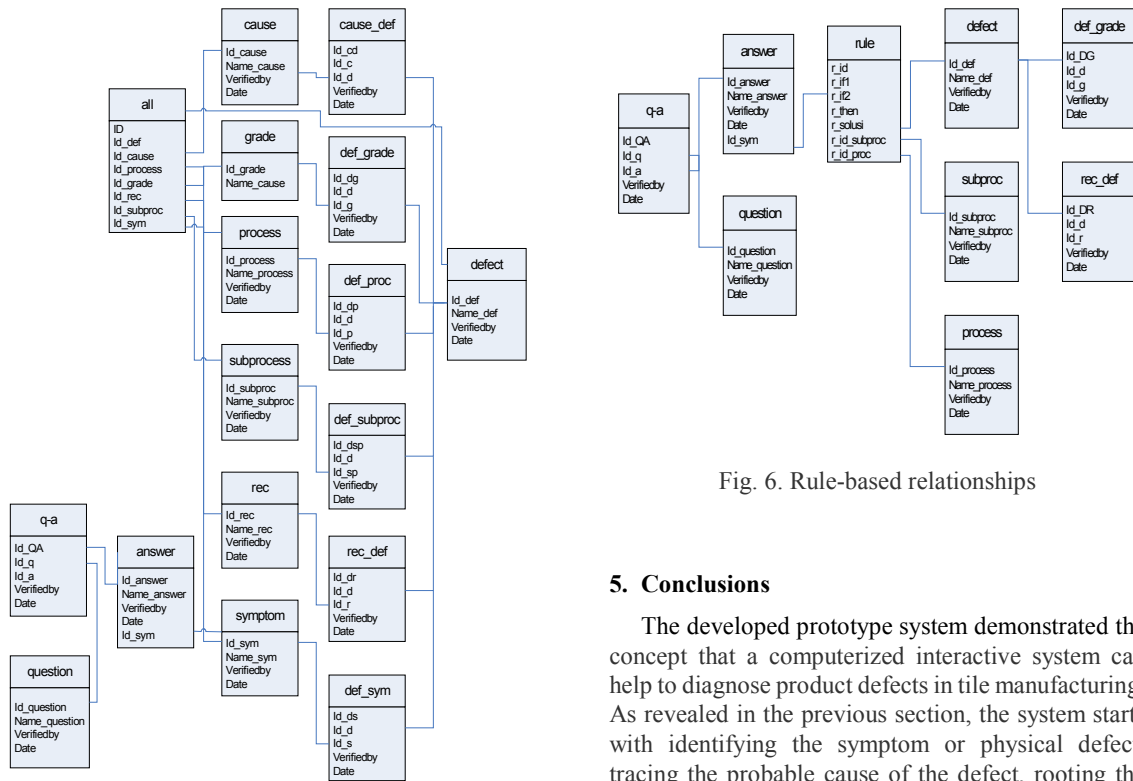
cause
Id_cause
Name_cause
Verifiedby
Date

cause_def
Id_cd
Id_c
Id_d
Verifiedby
Date

all
ID
Id_def
Id_cause
Id_process
Id_grade
Id_rec
Id_subproc
Id_sym

grade
Id_grade
Name_cause

def_grade
Id_dg
Id_d
Id_g
Verifiedby
Date

process
Id_process
Name_process
Verifiedby
Date

def_proc
Id_dp
Id_d
Id_p
Verifiedby
Date

defect
Id_def
Name_def
Verifiedby
Date

subprocess
Id_subproc
Name_subproc
Verifiedby
Date

def_subproc
Id_dsp
Id_d
Id_sp
Verifiedby
Date

rec
Id_rec
Name_rec
Verifiedby
Date

rec_def
Id_dr
Id_d
Id_r
Verifiedby
Date

q-a
Id_QA
Id_q
Id_a
Verifiedby
Date

answer
Id_answer
Name_answer
Verifiedby
Date
Id_sym

symptom
Id_sym
Name_sym
Verifiedby
Date

question
Id_question
Name_question
Verifiedby
Date

def_sym
Id_ds
Id_d
Id_s
Verifiedby
Date

q-a
Id_QA
Id_q
Id_a
Verifiedby
Date

answer
Id_answer
Name_answer
Verifiedby
Date
Id_sym

rule
r_id
r_if1
r_if2
r_then
r_solusi
r_id_subproc
r_id_proc

defect
Id_def
Name_def
Verifiedby
Date

def_grade
Id_DG
Id_d
Id_g
Verifiedby
Date

question
Id_question
Name_question
Verifiedby
Date

subproc
Id_subproc
Name_subproc
Verifiedby
Date

rec_def
Id_DR
Id_d
Id_r
Verifiedby
Date

process
Id_process
Name_process
Verifiedby
Date

Fig. 6. Rule-based relationships

5. Conclusions

The developed prototype system demonstrated th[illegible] concept that a computerized interactive system ca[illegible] help to diagnose product defects in tile manufacturing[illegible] As revealed in the previous section, the system start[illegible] with identifying the symptom or physical defec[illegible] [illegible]